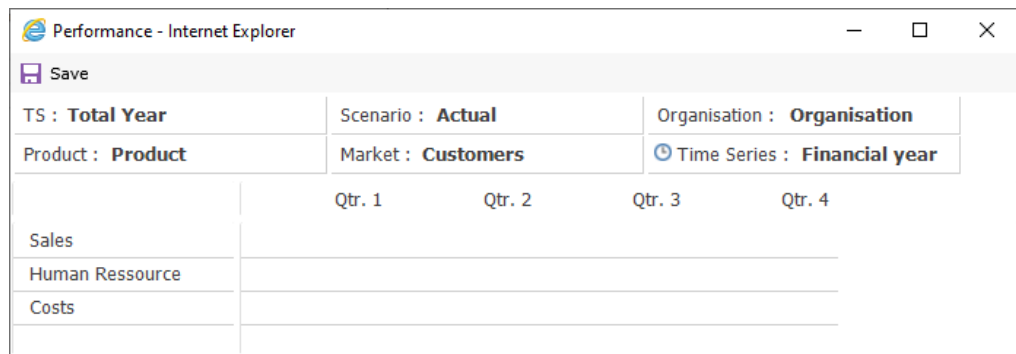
Performance - Internet Explorer

Save

TS : **Total Year**
Scenario : **Actual**
Organisation : **Organisation**
Product : **Product**
Market : **Customers**
Time Series : **Financial year**

| | Qtr. 1 | Qtr. 2 | Qtr. 3 | Qtr. 4 |
|---|---|---|---|---|
| Sales | | | | |
| Human Ressource | | | | |
| Costs | | | | |